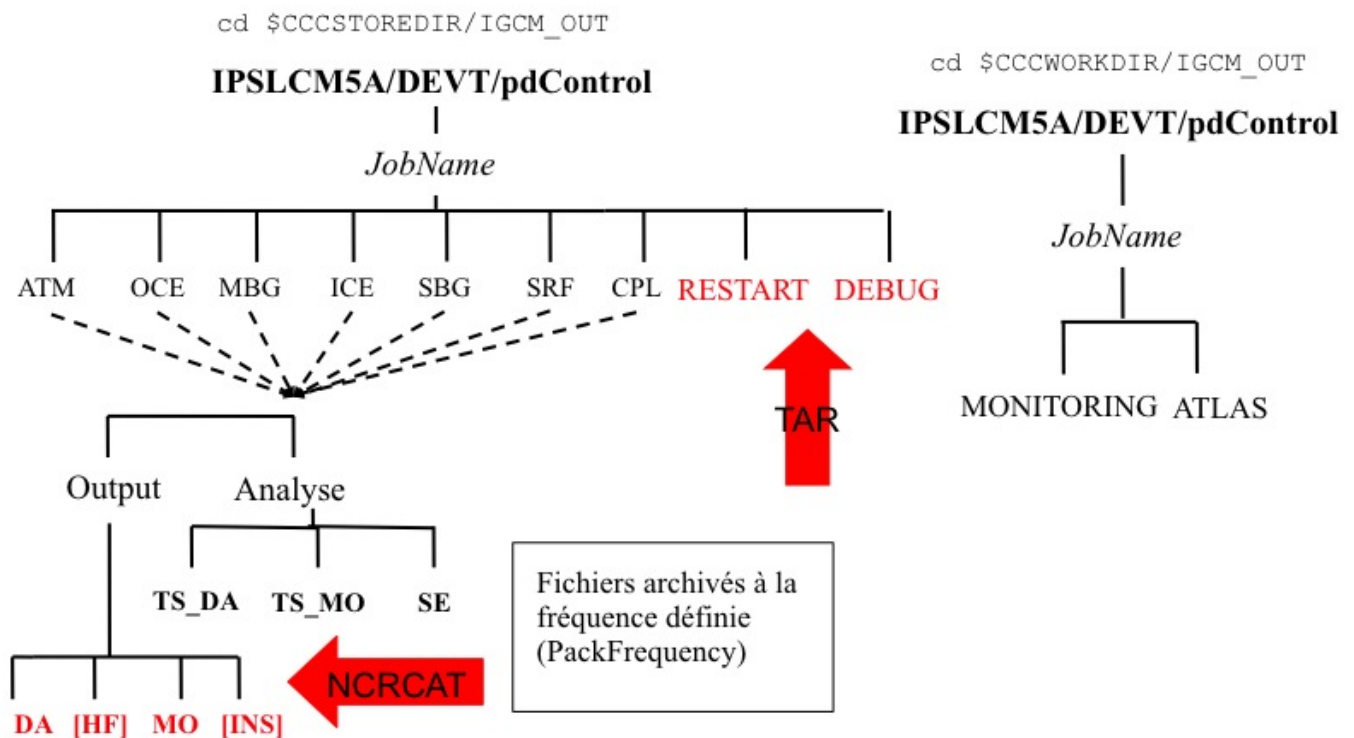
cd $CCCSTOREDIR/IGCM_OUT

IPSLCM5A/DEVT/pdControl

JobName

ATM OCE MBG ICE SBG SRF CPL RESTART DEBUG

Output Analyse

TS_DA TS_MO SE

DA [HF] MO [INS]

NCRCAT

TAR

Fichiers archivés à la fréquence définie (PackFrequency)

cd $CCCWORKDIR/IGCM_OUT

IPSLCM5A/DEVT/pdControl

JobName

MONITORING ATLAS